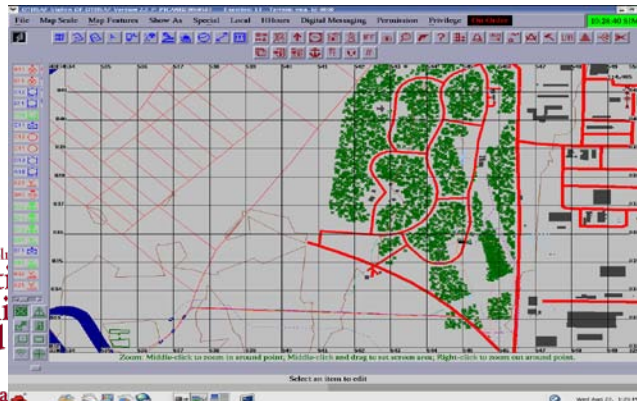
File Map Scale Map Features Show As Special Local Hours Digital Messaging Permission Privilege

Zoom: Middle-click to zoom in around point; Middle-click and drag to set screen area; Right-click to zoom out around point.

Select an item to edit